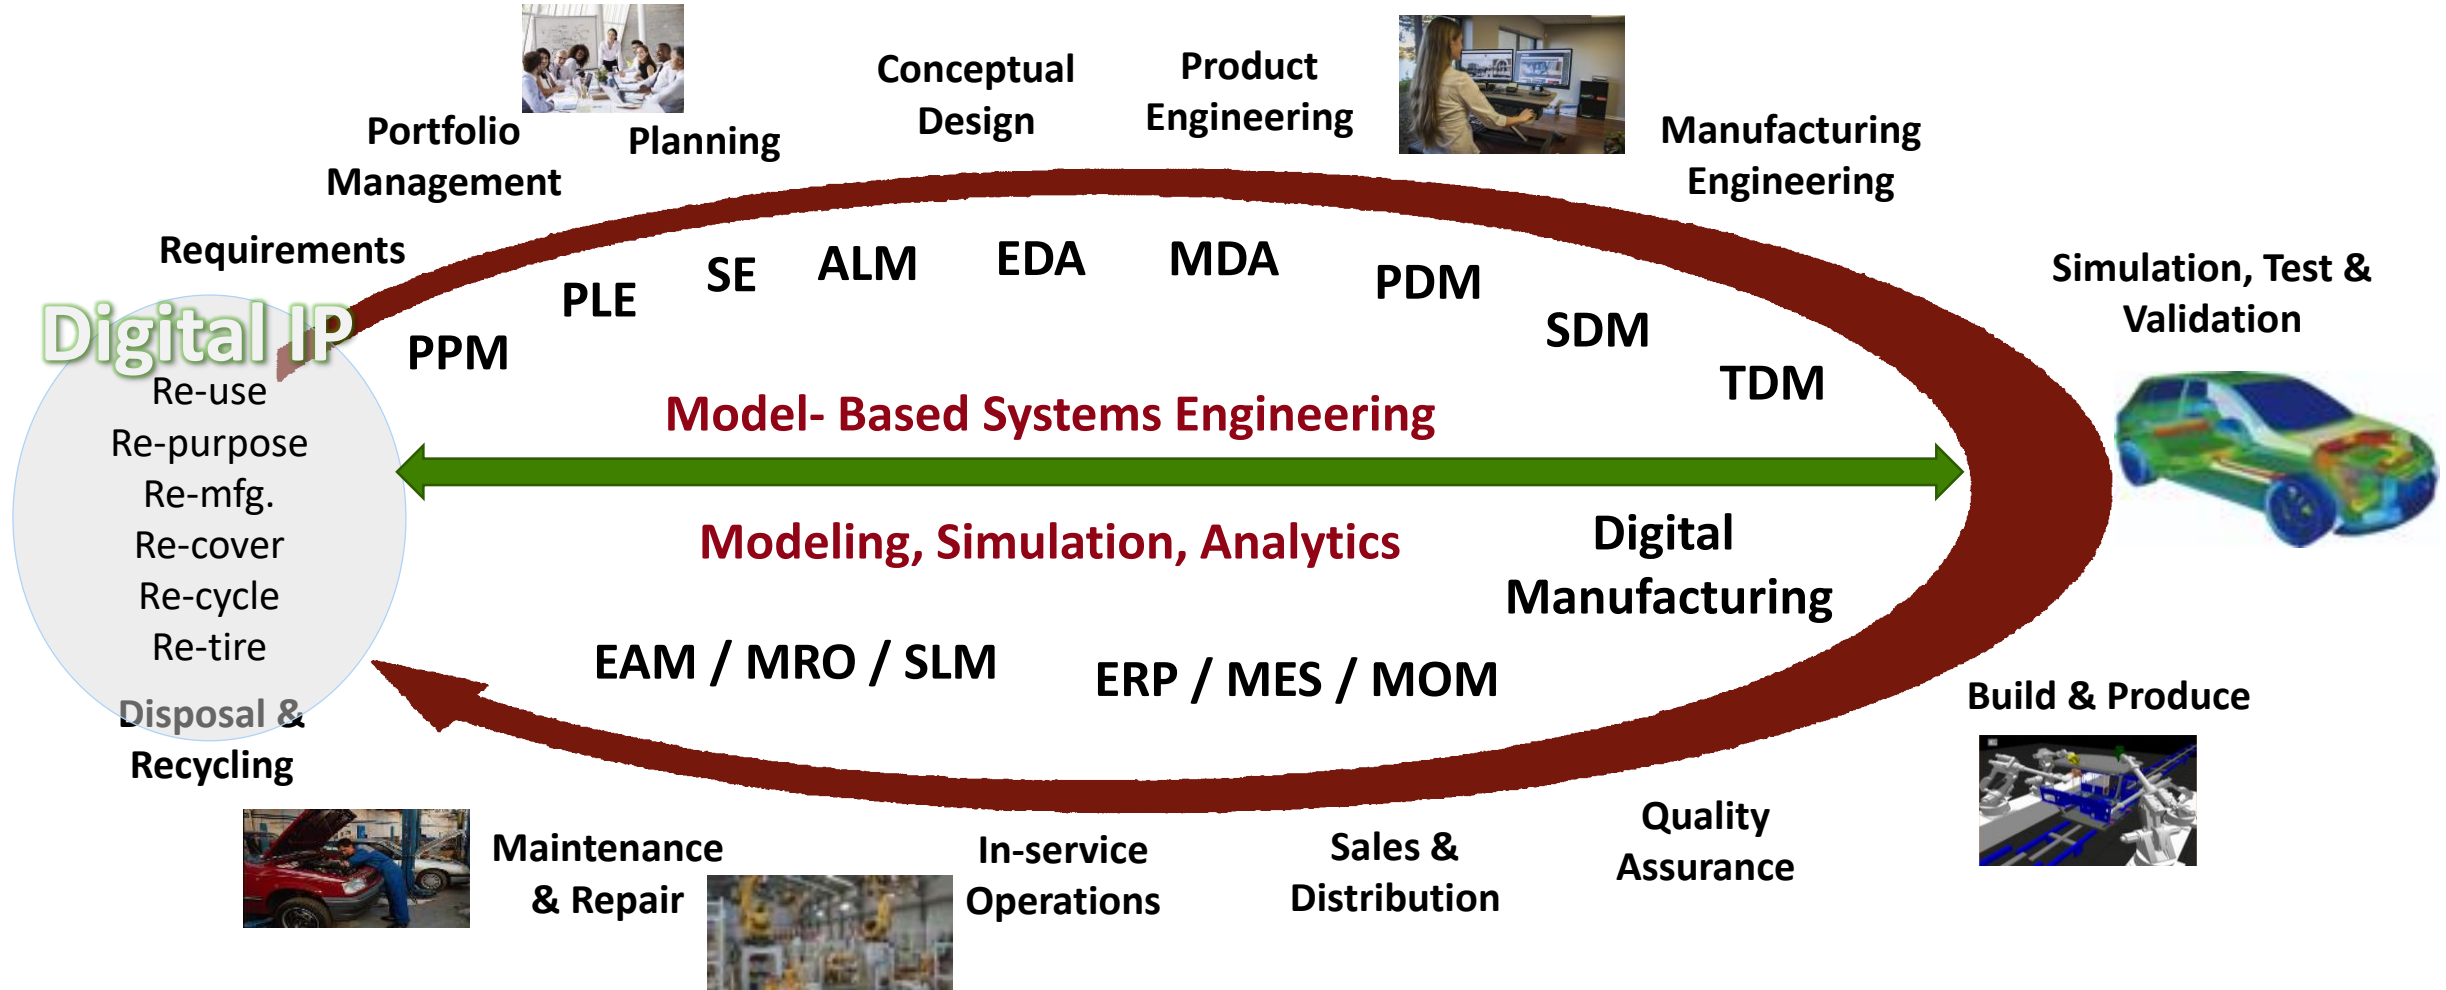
Portfolio Management

Planning

Conceptual Design

Product Engineering

Manufacturing Engineering

Requirements

Simulation, Test & Validation

Digital IP

Re-use
Re-purpose
Re-mfg.
Re-cover
Re-cycle
Re-tire

PPM

PLE

SE

ALM

EDA

MDA

PDM

SDM

TDM

Model- Based Systems Engineering

Modeling, Simulation, Analytics

Digital Manufacturing

EAM / MRO / SLM

ERP / MES / MOM

Build & Produce

Disposal & Recycling

Maintenance & Repair

In-service Operations

Sales & Distribution

Quality Assurance